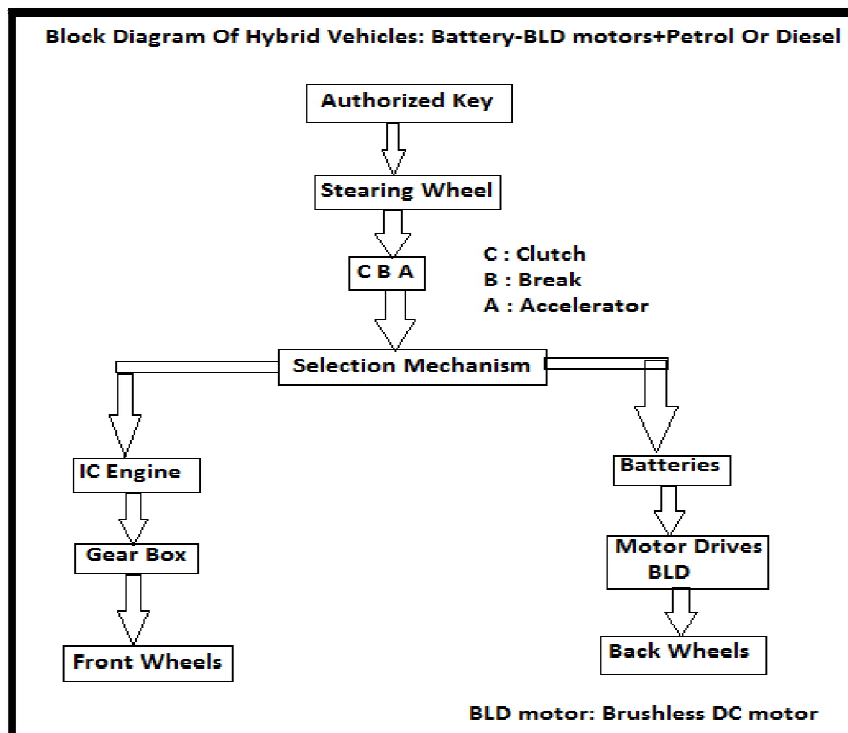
Block Diagram Of Hybrid Vehicles: Battery-BLD motors+Petrol Or Diesel

Authorized Key

Stearing Wheel

C B A

C : Clutch
B : Break
A : Accelerator

Selection Mechanism

IC Engine

Gear Box

Front Wheels

Batteries

Motor Drives BLD

Back Wheels

BLD motor: Brushless DC motor